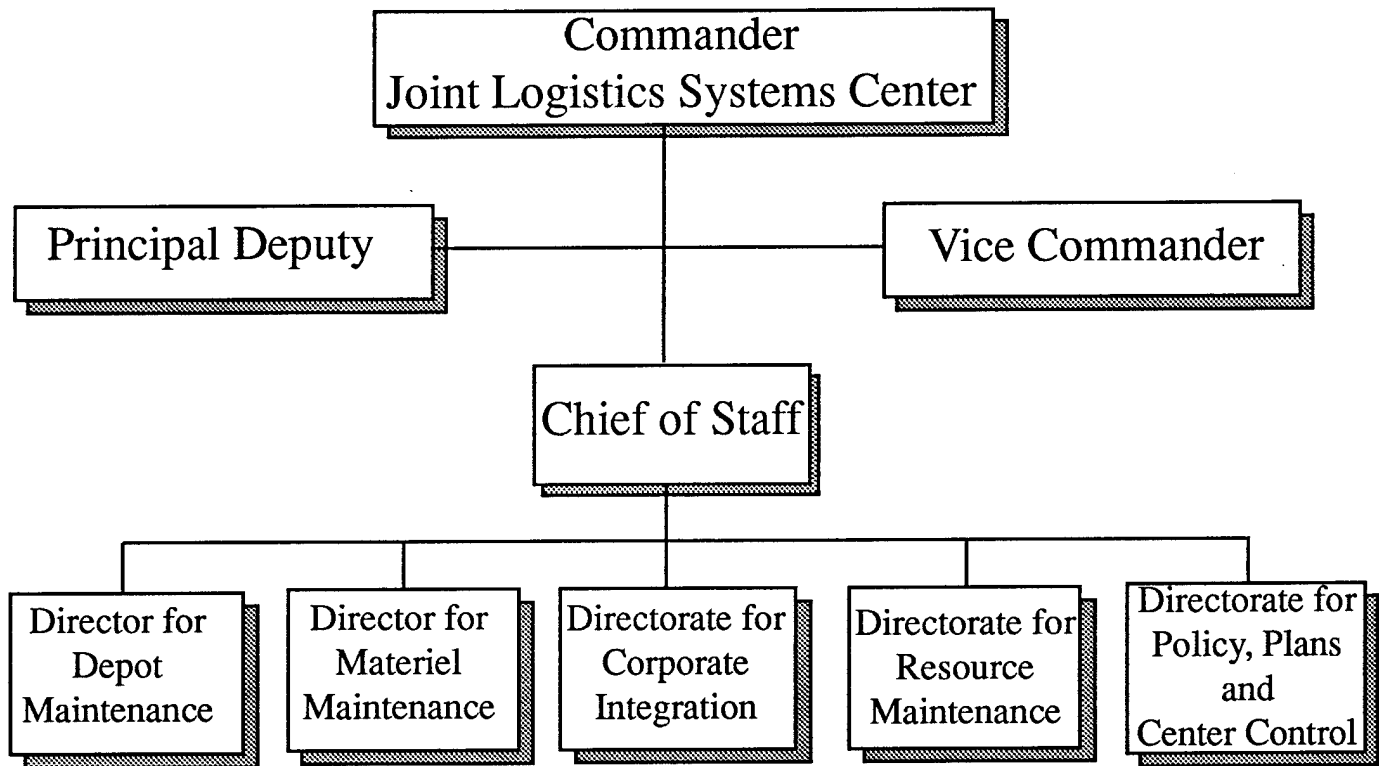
Commander
Joint Logistics Systems Center

Principal Deputy

Vice Commander

Chief of Staff

Director for Depot Maintenance

Director for Materiel Maintenance

Directorate for Corporate Integration

Directorate for Resource Maintenance

Directorate for Policy, Plans and Center Control